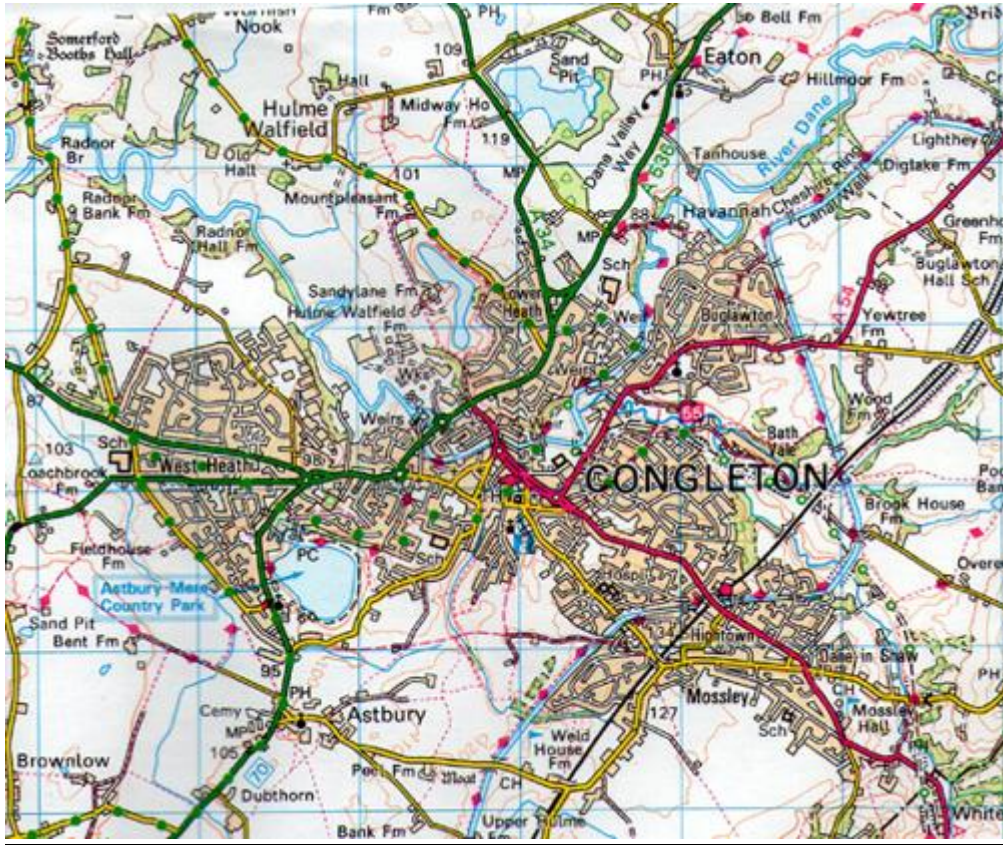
Somerford Booths Hall
Nook
Fm
PH
109
Sand Pit
Bell Fm
Eaton
PH
Hillmoor Fm
Hall
Hulme Walfield
Midway Ho Fm
119
Dane Valley Way
A536
River Dane
Lighthey
Radnor Br
Old Hall
101
MP
Tanhouse
Cheshire Ring Canal Walk
Diglake Fm
Radnor Bank Fm
Mountpleasant Fm
88
Havannah
Greenhou
Radnor Hall Fm
MP
Sch
Buglawton Hall Sch
A34
A54
Sandylane Fm
Hulme Walfield Fm
Lower Heath
Weir
Buglawton
Yewtree Fm
Wks
Weirs
87
Weirs
Wood Fm
103
Sch
Loachbrook Fm
West Heath
95
54
Bath Vale
CONGLETON
Brook House Fm
H
Fieldhouse Fm
PC
Sch
Astbury Mere Country Park
Hosp
Overe
Sand Pit
Bent Fm
Hightown
Dane in Shaw
95
PH
Mossley
CH
Mossley Hall
Cemy
MP
105
Astbury
127
Sch
Weld House Fm
Brownlow
70
Peel Fm
Moat
CH
Dubthorn
Upper Hulme Fm
Bank Fm
White
PH